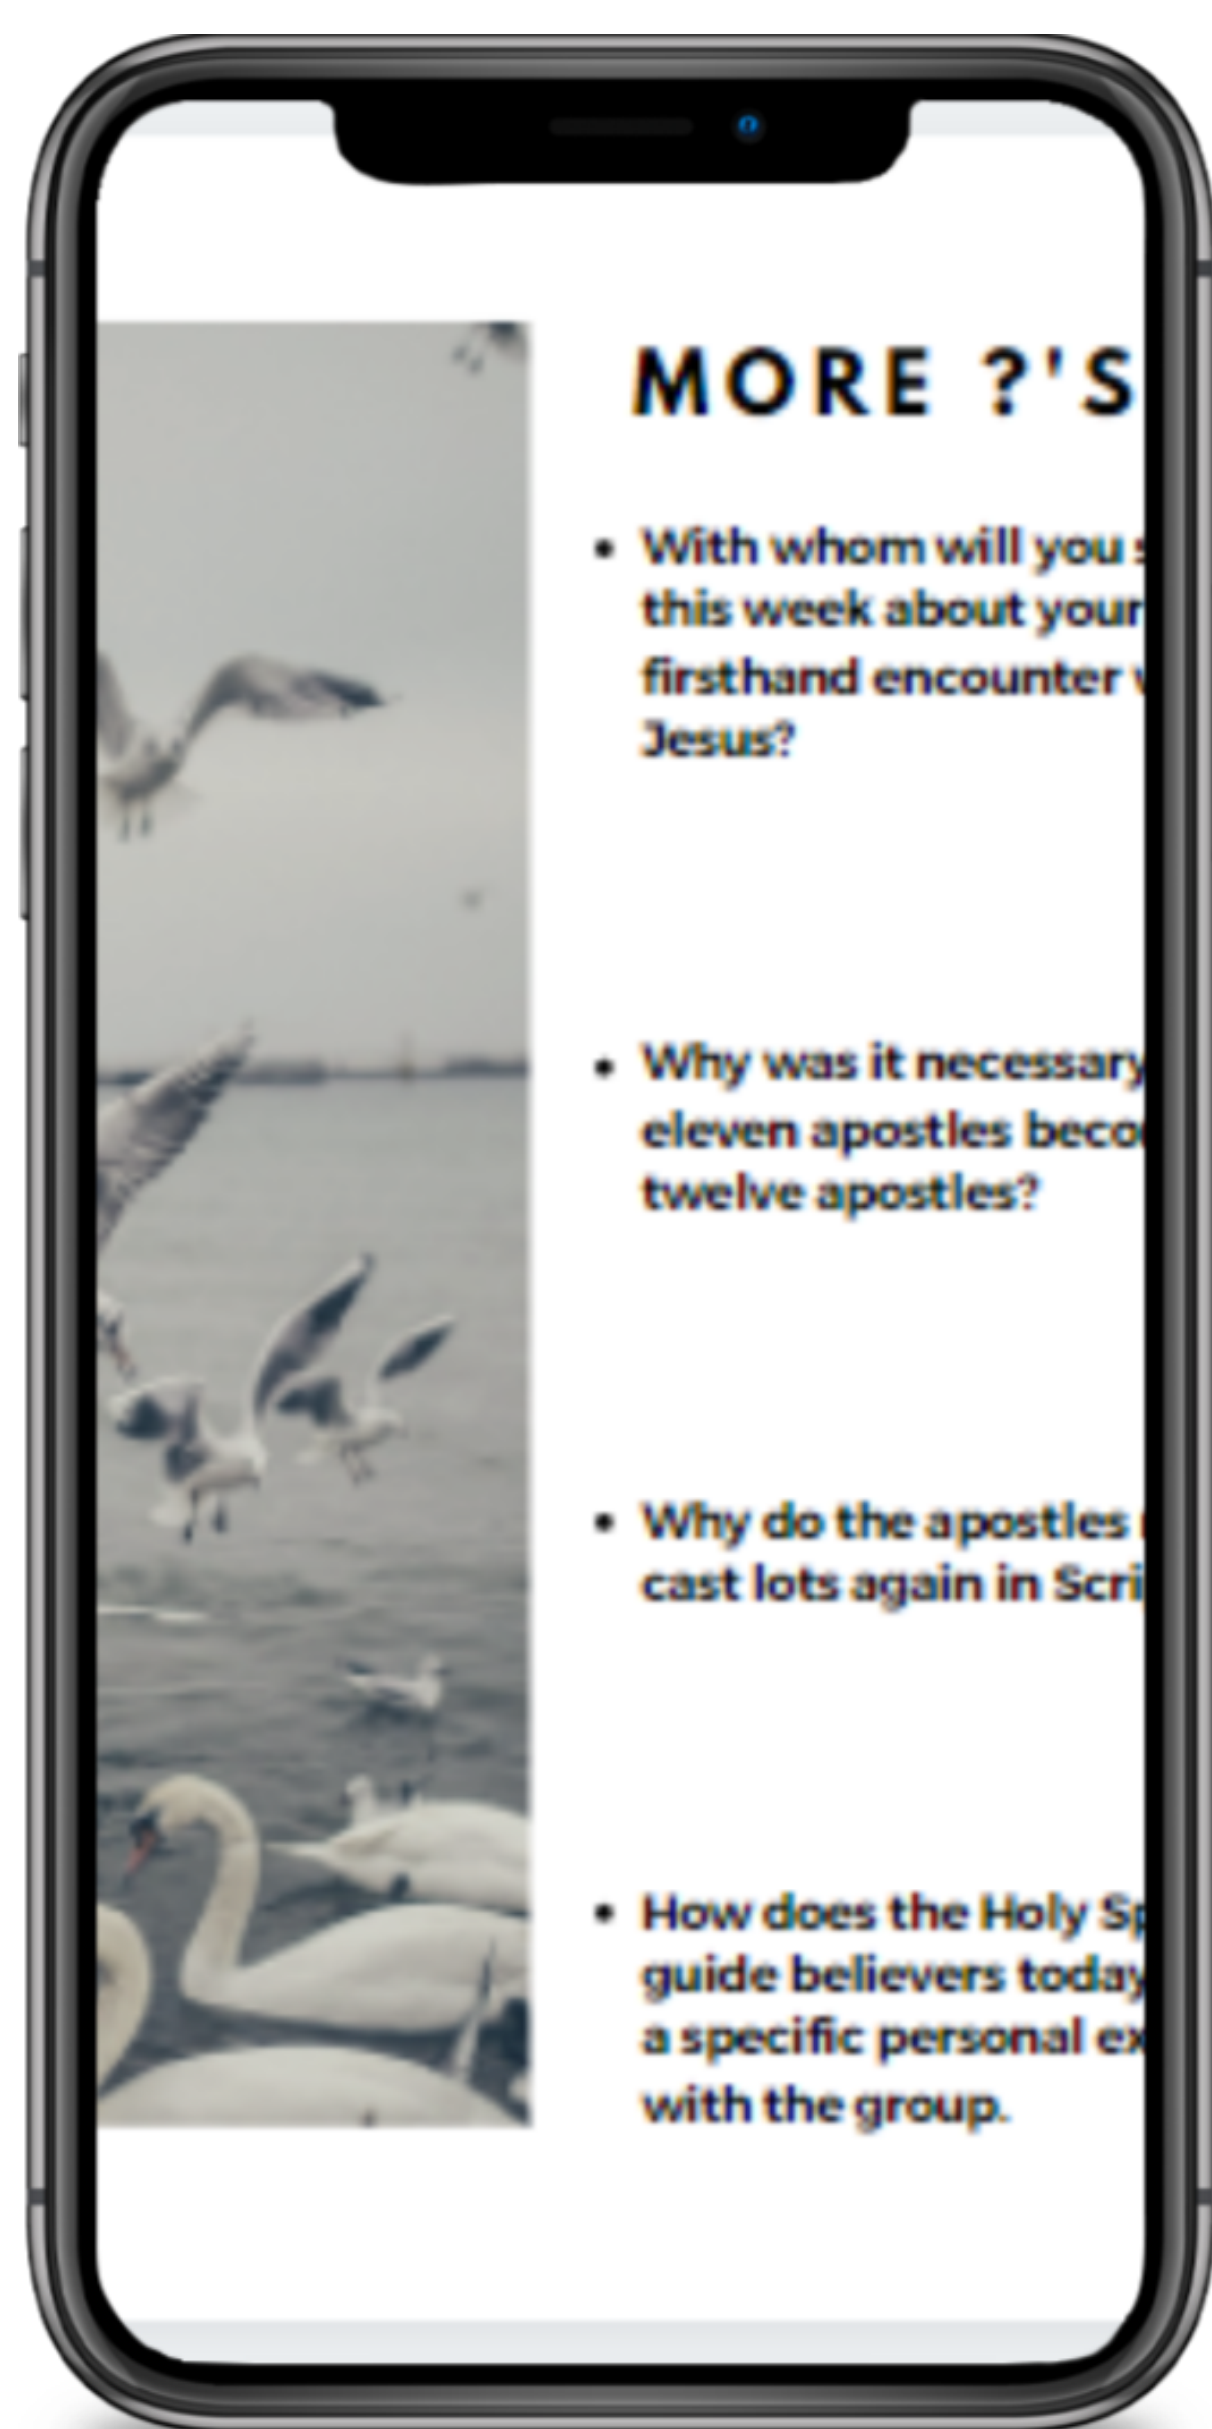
MORE ?'S

• With whom will you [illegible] this week about your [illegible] firsthand encounter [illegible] Jesus?

• Why was it necessary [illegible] eleven apostles beco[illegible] twelve apostles?

• Why do the apostles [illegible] cast lots again in Scri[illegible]

• How does the Holy Sp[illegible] guide believers today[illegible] a specific personal ex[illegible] with the group.